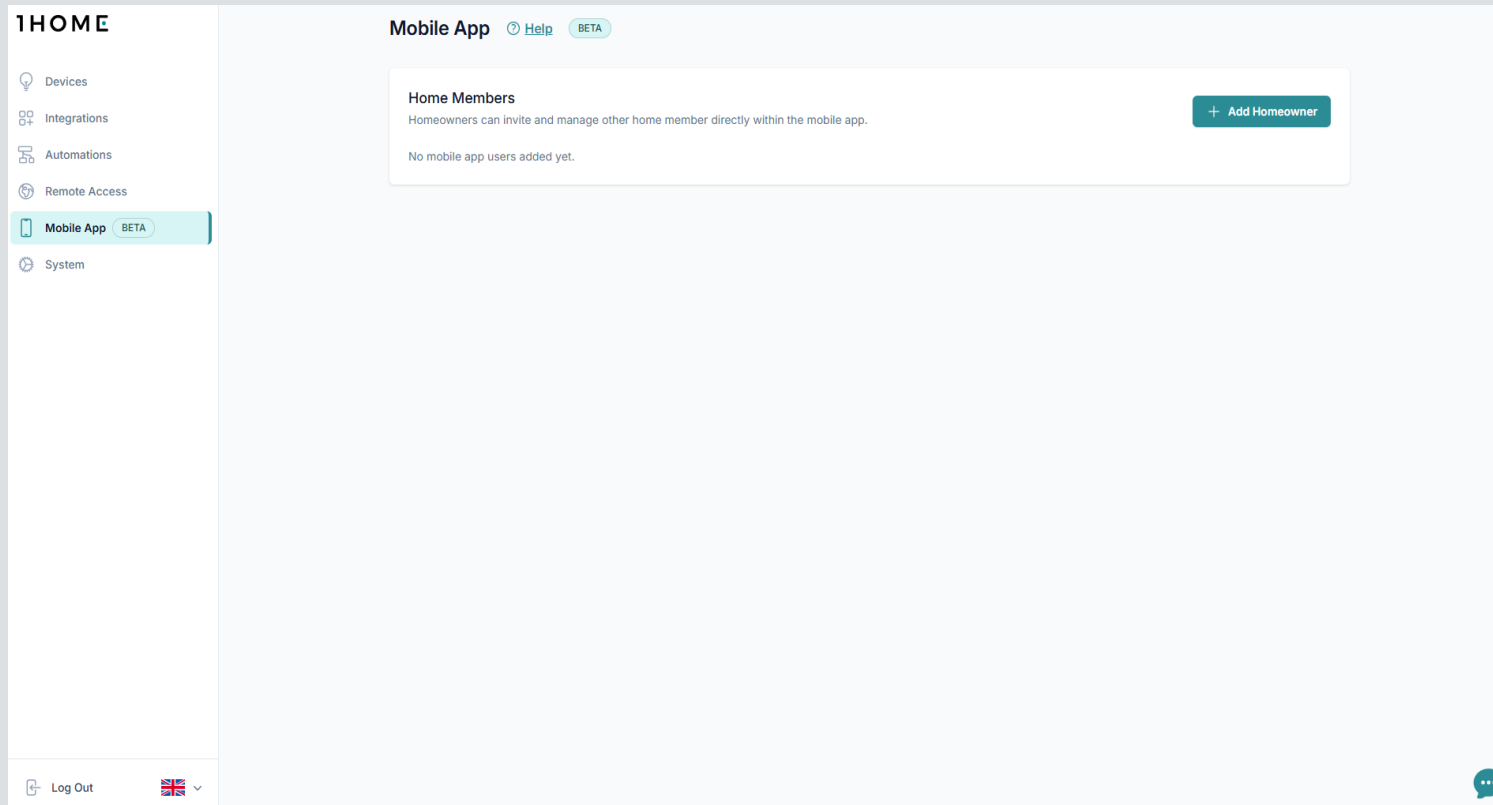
1HOME

Devices
Integrations
Automations
Remote Access
Mobile App BETA
System

Log Out

Mobile App Help BETA

Home Members
Homeowners can invite and manage other home member directly within the mobile app.

+ Add Homeowner

No mobile app users added yet.